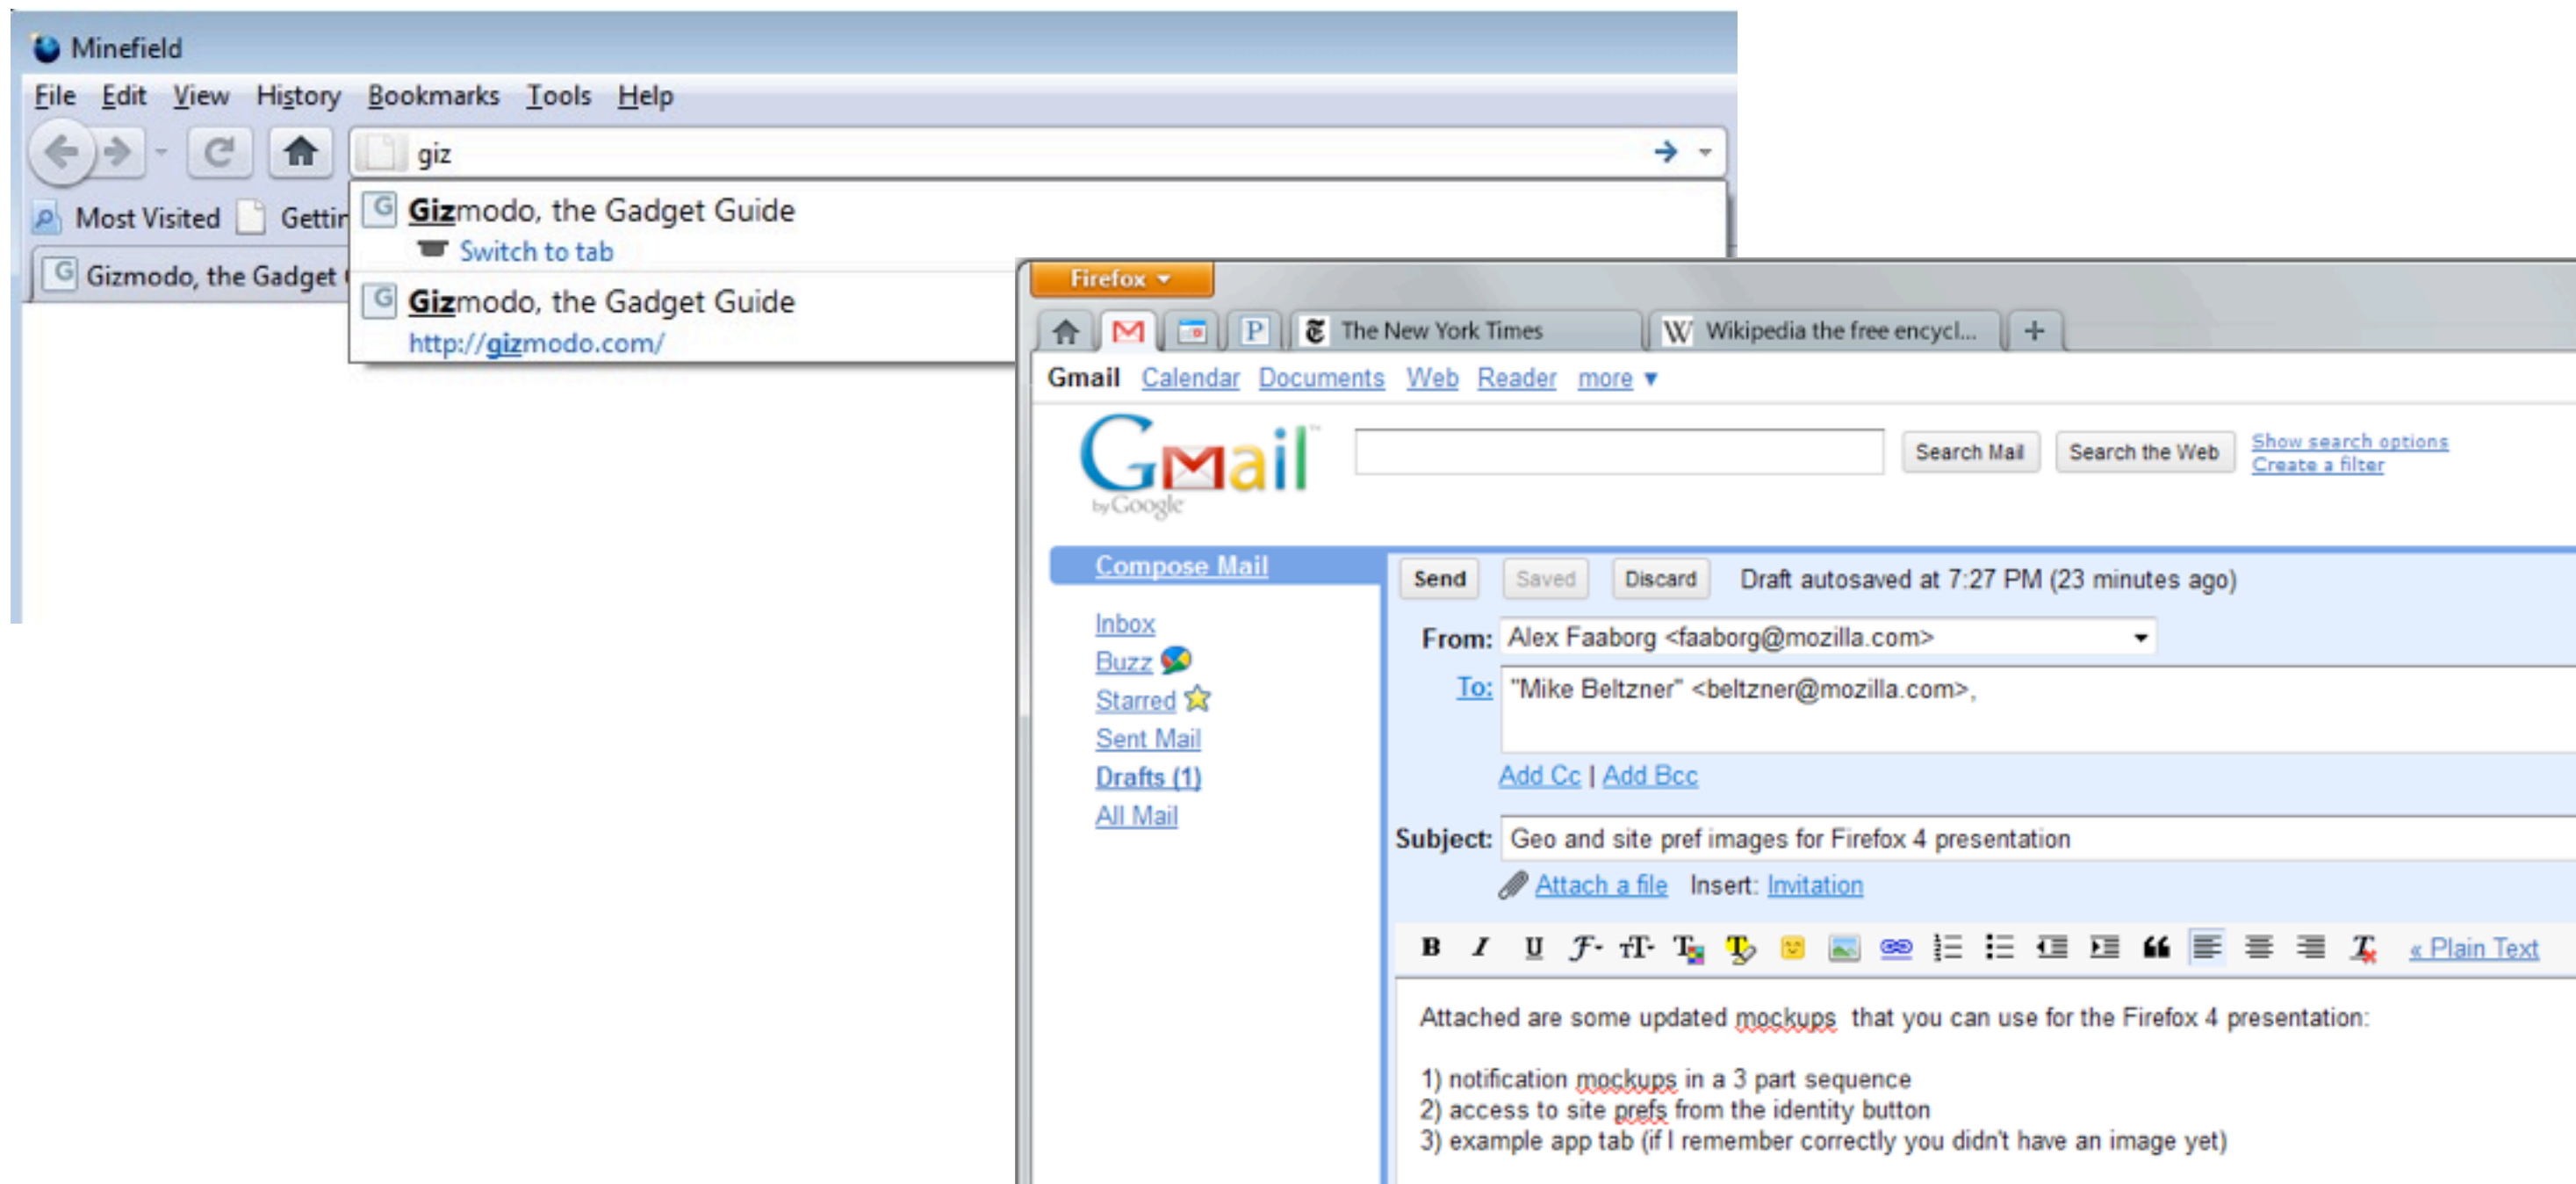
Minefield

File Edit View History Bookmarks Tools Help

giz

Most Visited Gettin

Gizmodo, the Gadget

Gizmodo, the Gadget Guide
Switch to tab

Gizmodo, the Gadget Guide
http://gizmodo.com/

Firefox

The New York Times
Wikipedia the free encycl...

Gmail Calendar Documents Web Reader more ▾

Gmail by Google

Search Mail Search the Web Show search options Create a filter

Compose Mail

Inbox
Buzz
Starred
Sent Mail
Drafts (1)
All Mail

Send Saved Discard Draft autosaved at 7:27 PM (23 minutes ago)

From: Alex Faaborg <faaborg@mozilla.com>

To: "Mike Beltzner" <beltzner@mozilla.com>,

Add Cc | Add Bcc

Subject: Geo and site pref images for Firefox 4 presentation

Attach a file Insert: Invitation

« Plain Text

Attached are some updated mockups that you can use for the Firefox 4 presentation:

1) notification mockups in a 3 part sequence
2) access to site prefs from the identity button
3) example app tab (if I remember correctly you didn't have an image yet)